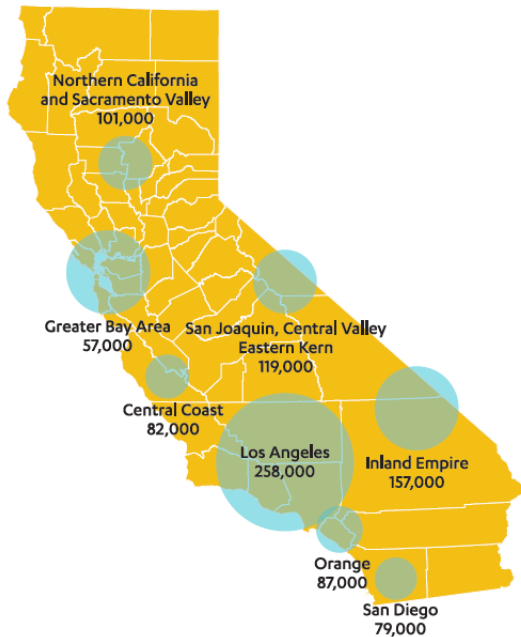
Northern California and Sacramento Valley
101,000

Greater Bay Area
57,000

San Joaquin, Central Valley
Eastern Kern
119,000

Central Coast
82,000

Los Angeles
258,000

Inland Empire
157,000

Orange
87,000

San Diego
79,000